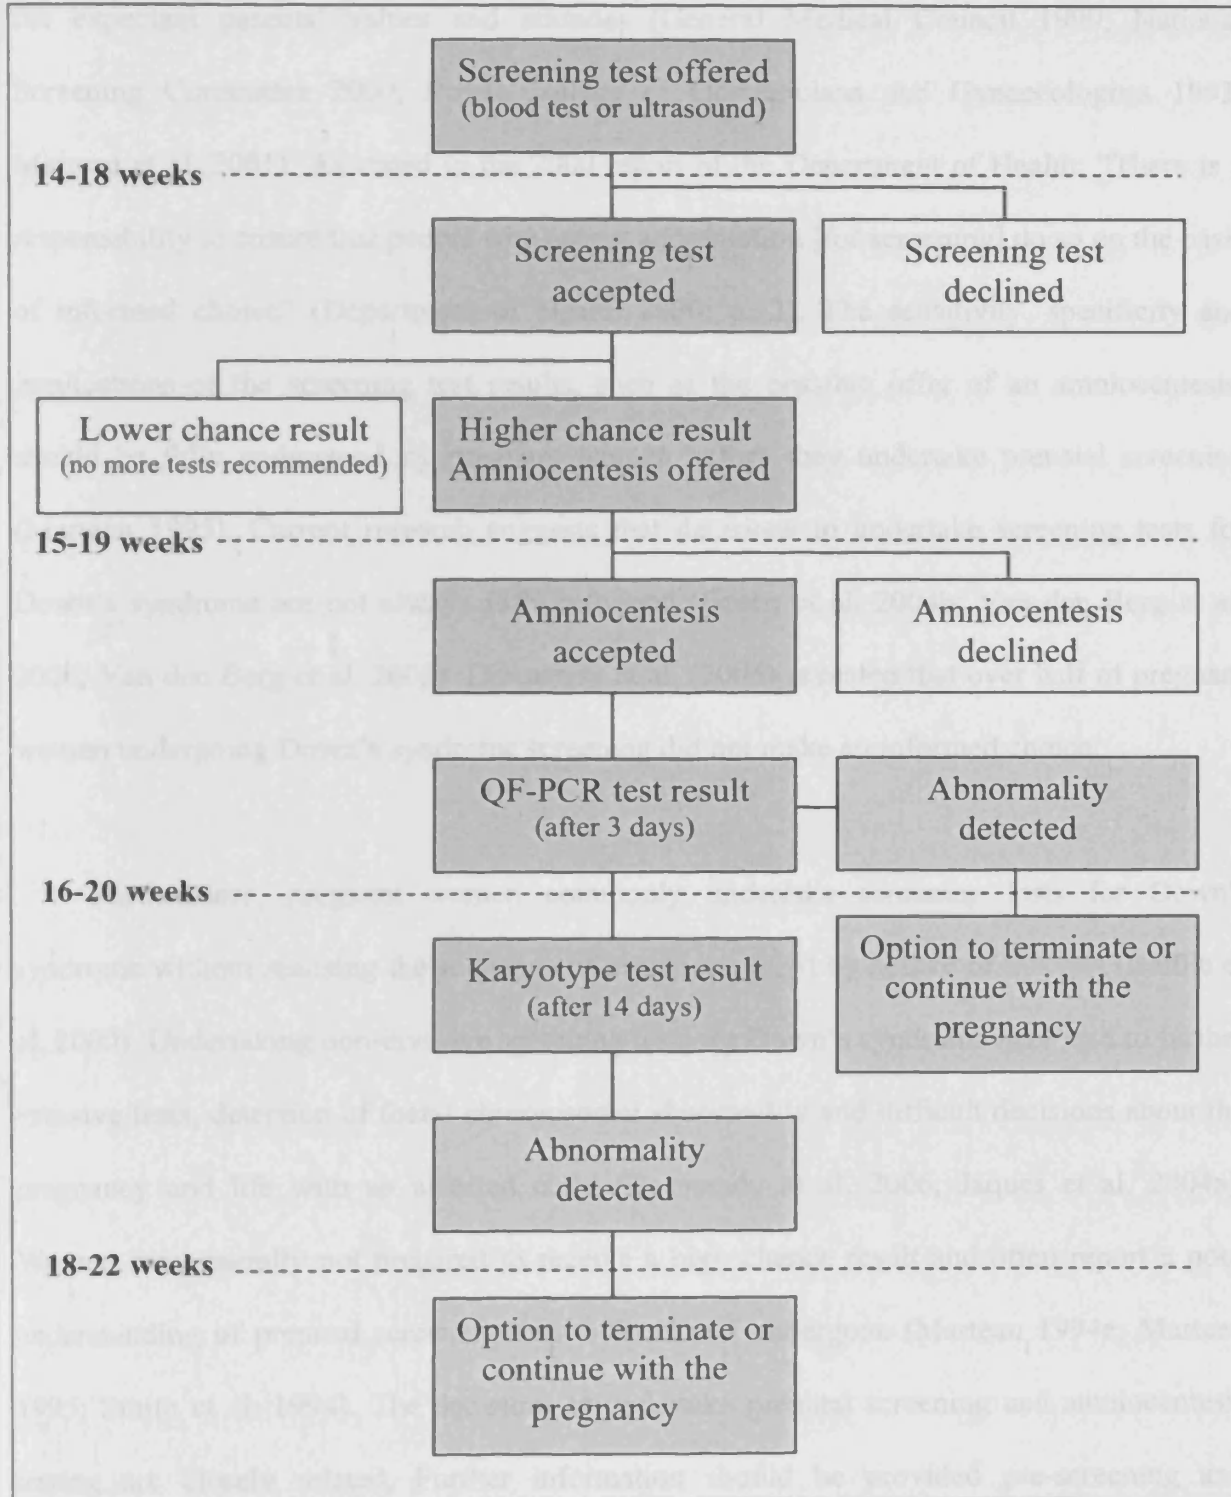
Screening test offered
(blood test or ultrasound)

14-18 weeks

Screening test accepted

Screening test declined

Lower chance result
(no more tests recommended)

Higher chance result
Amniocentesis offered

15-19 weeks

Amniocentesis accepted

Amniocentesis declined

QF-PCR test result
(after 3 days)

Abnormality detected

16-20 weeks

Option to terminate or continue with the pregnancy

Karyotype test result
(after 14 days)

Abnormality detected

18-22 weeks

Option to terminate or continue with the pregnancy